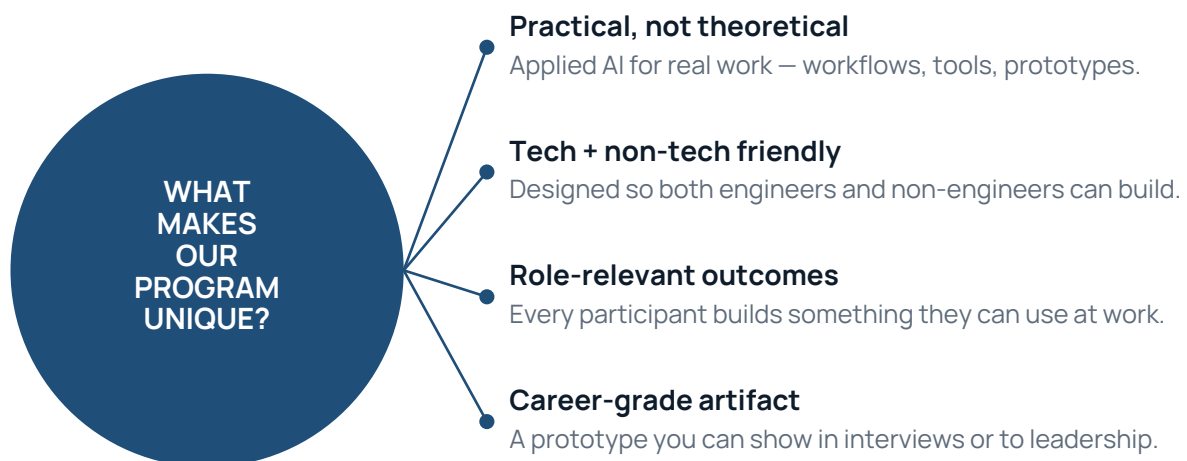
WHAT MAKES OUR PROGRAM UNIQUE?

Practical, not theoretical
Applied AI for real work — workflows, tools, prototypes.

Tech + non-tech friendly
Designed so both engineers and non-engineers can build.

Role-relevant outcomes
Every participant builds something they can use at work.

Career-grade artifact
A prototype you can show in interviews or to leadership.